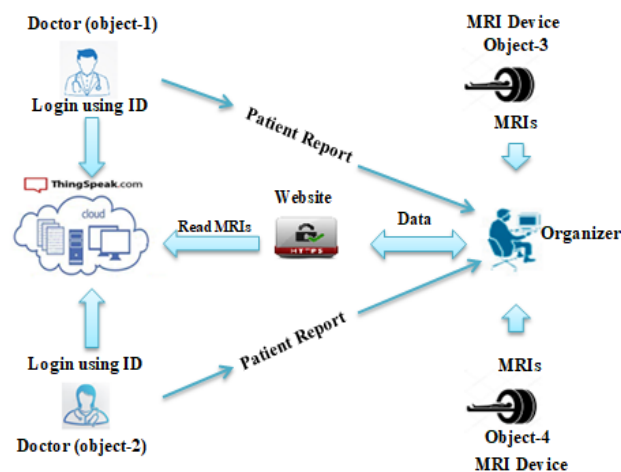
Doctor (object-1)

Login using ID

MRI Device
Object-3

MRIs

Patient Report

ThingSpeak.com

cloud

Website

Read MRIs

Data

Organizer

HTTPS

Login using ID

Patient Report

MRIs

Doctor (object-2)

Object-4
MRI Device